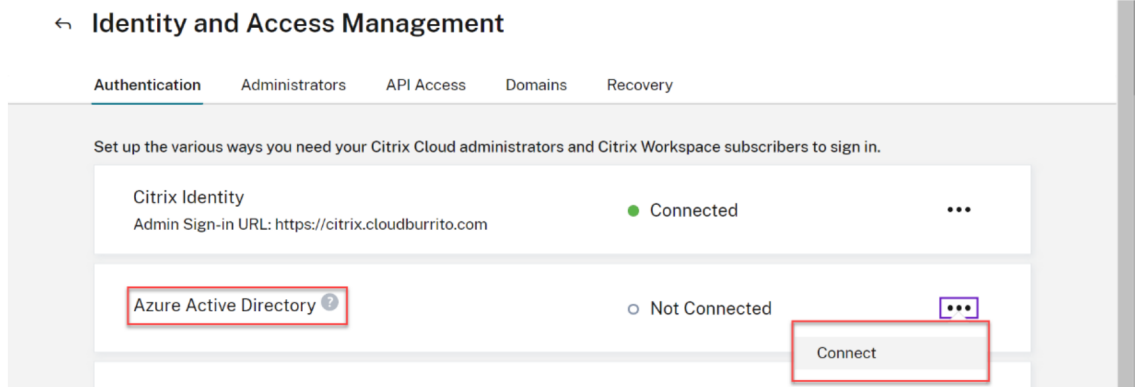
Identity and Access Management

Authentication Administrators API Access Domains Recovery

Set up the various ways you need your Citrix Cloud administrators and Citrix Workspace subscribers to sign in.

Citrix Identity
Admin Sign-in URL: https://citrix.cloudburrito.com

Connected

•••

Azure Active Directory

Not Connected

•••

Connect